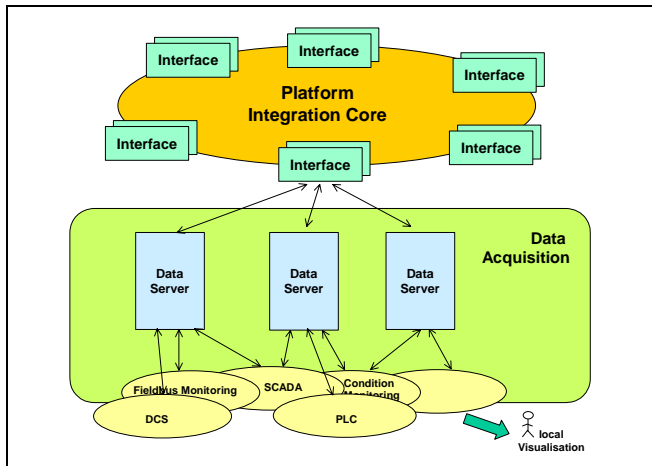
Interface

Interface

Interface

Platform Integration Core

Interface

Interface

Interface

Data Acquisition

Data Server

Data Server

Data Server

Fieldbus Monitoring

SCADA

Condition Monitoring

DCS

PLC

local Visualisation